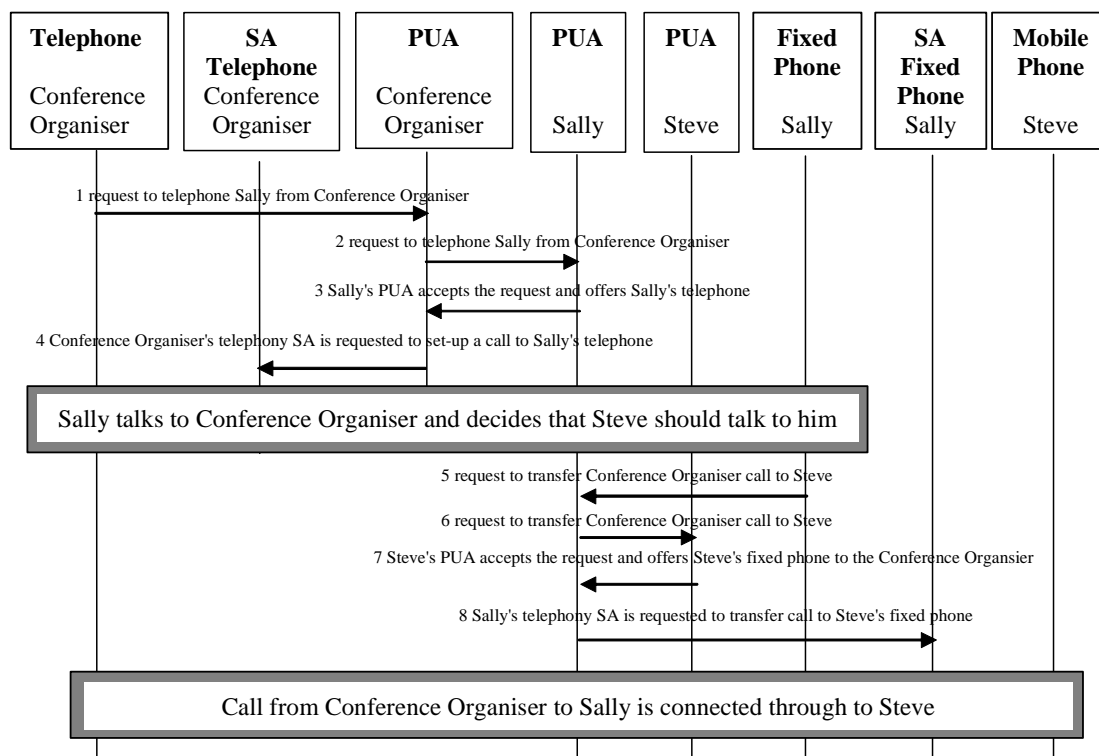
**Telephone**
Conference Organiser

**SA Telephone**
Conference Organiser

**PUA**
Conference Organiser

**PUA**
Sally

**PUA**
Steve

**Fixed Phone**
Sally

**SA Fixed Phone**
Sally

**Mobile Phone**
Steve

1 request to telephone Sally from Conference Organiser

2 request to telephone Sally from Conference Organiser

3 Sally's PUA accepts the request and offers Sally's telephone

4 Conference Organiser's telephony SA is requested to set-up a call to Sally's telephone

Sally talks to Conference Organiser and decides that Steve should talk to him

5 request to transfer Conference Organiser call to Steve

6 request to transfer Conference Organiser call to Steve

7 Steve's PUA accepts the request and offers Steve's fixed phone to the Conference Organsier

8 Sally's telephony SA is requested to transfer call to Steve's fixed phone

Call from Conference Organiser to Sally is connected through to Steve